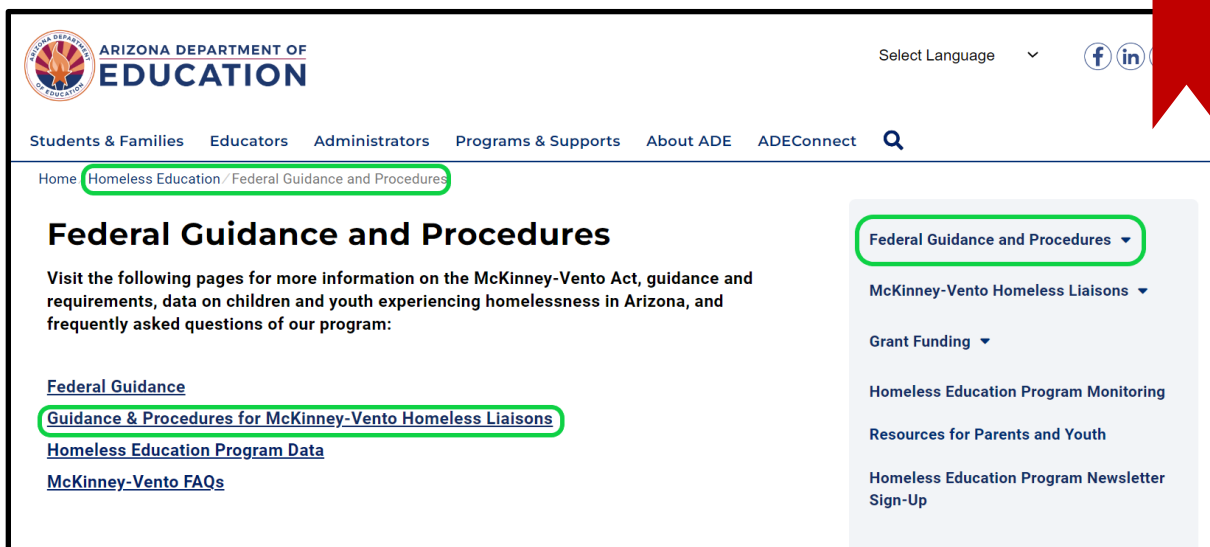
ARIZONA DEPARTMENT OF EDUCATION

ARIZONA DEPARTMENT OF
EDUCATION

Select Language

Students & Families Educators Administrators Programs & Supports About ADE ADEConnect

Home Homeless Education / Federal Guidance and Procedures

Federal Guidance and Procedures

Visit the following pages for more information on the McKinney-Vento Act, guidance and requirements, data on children and youth experiencing homelessness in Arizona, and frequently asked questions of our program:

Federal Guidance
Guidance & Procedures for McKinney-Vento Homeless Liaisons
Homeless Education Program Data
McKinney-Vento FAQs

Federal Guidance and Procedures
McKinney-Vento Homeless Liaisons
Grant Funding
Homeless Education Program Monitoring
Resources for Parents and Youth
Homeless Education Program Newsletter Sign-Up